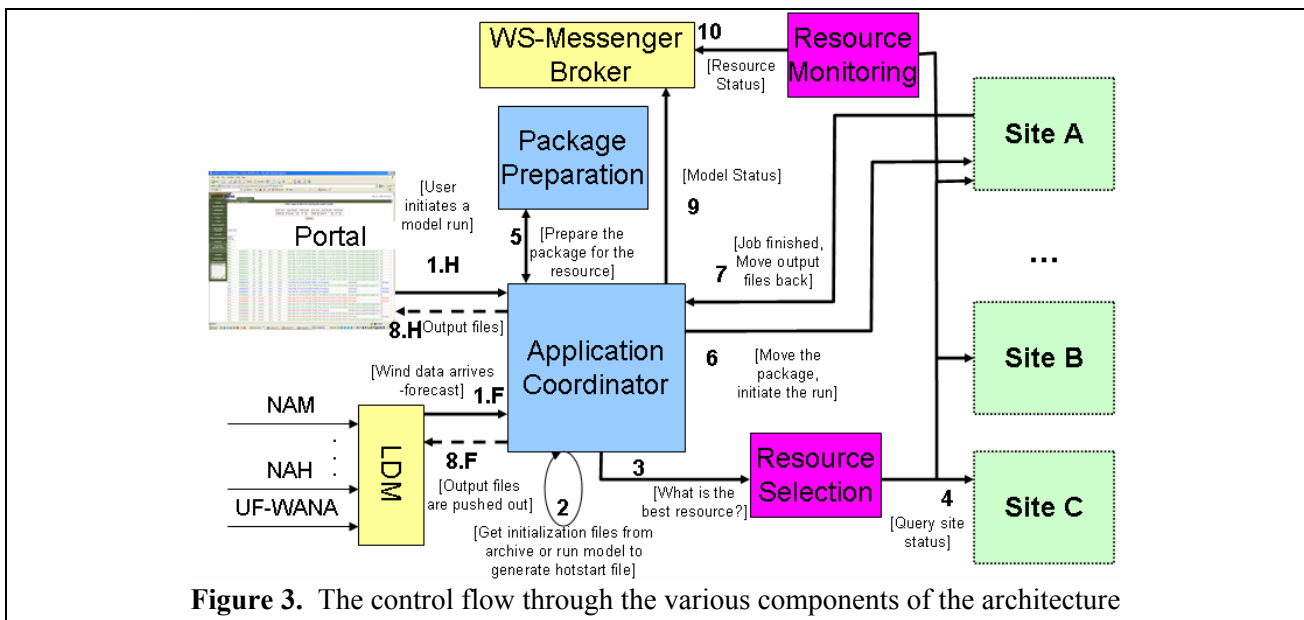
WS-Messenger Broker

10

[Resource Status]

Resource Monitoring

Site A

Package Preparation

[Model Status]

9

[User initiates a model run]

Portal

5

[Prepare the package for the resource]

[Job finished, Move output files back]

7

...

1.H

8.H

[Output files]

Application Coordinator

Site B

6

[Move the package, initiate the run]

[Wind data arrives -forecast]

1.F

NAM

.
.
.

NAH

UF-WANA

LDM

8.F

[Output files are pushed out]

2

[Get initialization files from archive or run model to generate hotstart file]

3

[What is the best resource?]

Resource Selection

4

[Query site status]

Site C

**Figure 3.** The control flow through the various components of the architecture